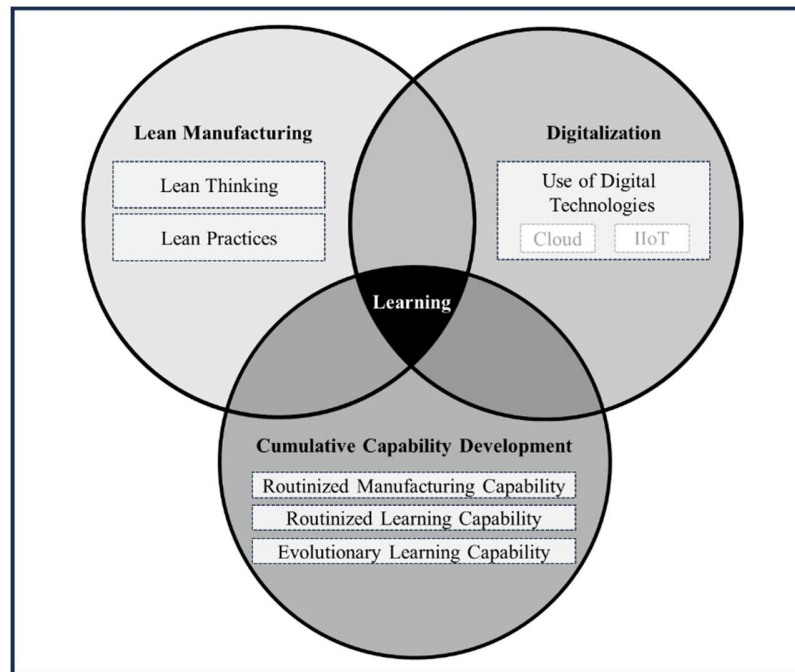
Lean Manufacturing

Lean Thinking

Lean Practices

Digitalization

Use of Digital Technologies

Cloud

IIoT

Learning

Cumulative Capability Development

Routinized Manufacturing Capability

Routinized Learning Capability

Evolutionary Learning Capability